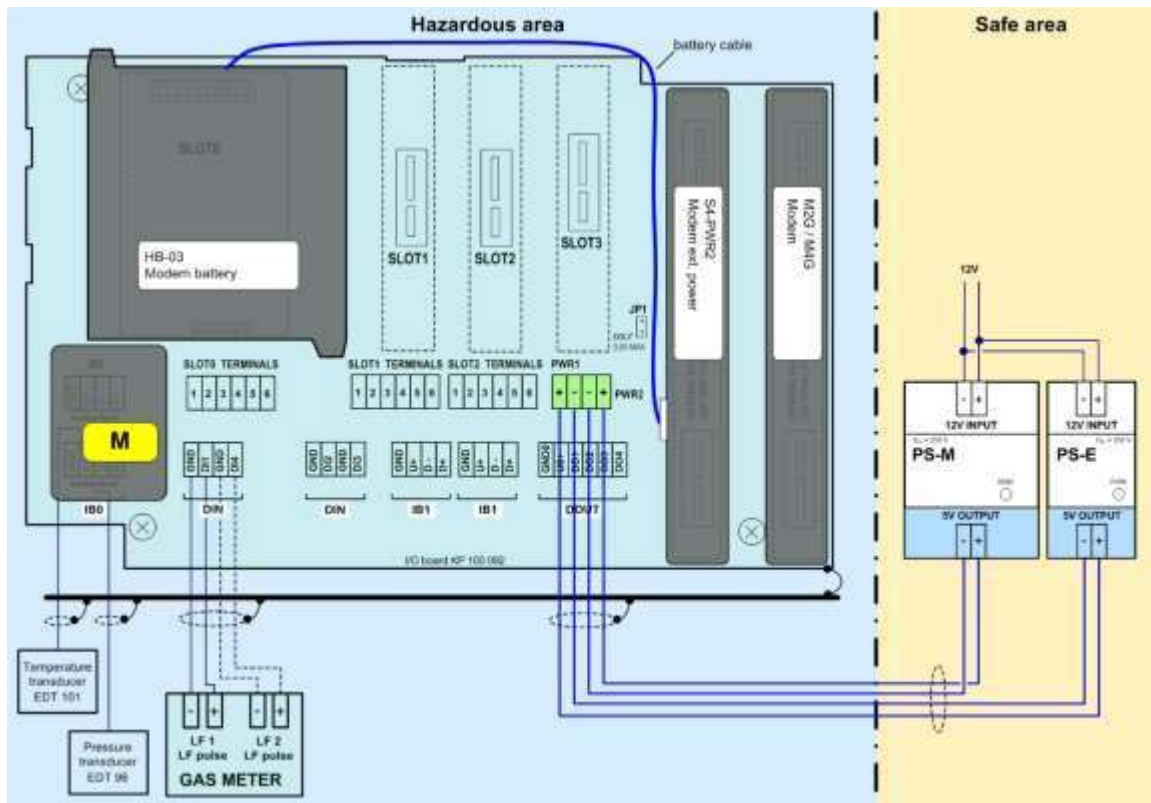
Hazardous area

Safe area

battery cable

SLOT0

HB-03
Modem battery

SLOT1

SLOT2

SLOT3

S4-PWR2
Modem ext. power

M2G / M4G
Modem

JP1

12V

SLOT0 TERMINALS
1 2 3 4 5 6

SLOT1 TERMINALS
1 2 3 4 5 6

SLOT2 TERMINALS
1 2 3 4 5 6

PWR1

PWR2

+ - - +

M

IB0

GND DI1 GND DI2

DIN

GND DI3 GND DI4

DIN

GND U+ I- I+

IB1

GND U+ I- I+

IB1

GND DO1 DO2 DO3 DO4

DOUT

12V INPUT
PS-M

12V INPUT
PS-E

5V OUTPUT

5V OUTPUT

I/O board KP 100 092

Temperature transducer EDT 101

Pressure transducer EDT 96

LF 1
LF pulse

LF 2
LF pulse

GAS METER